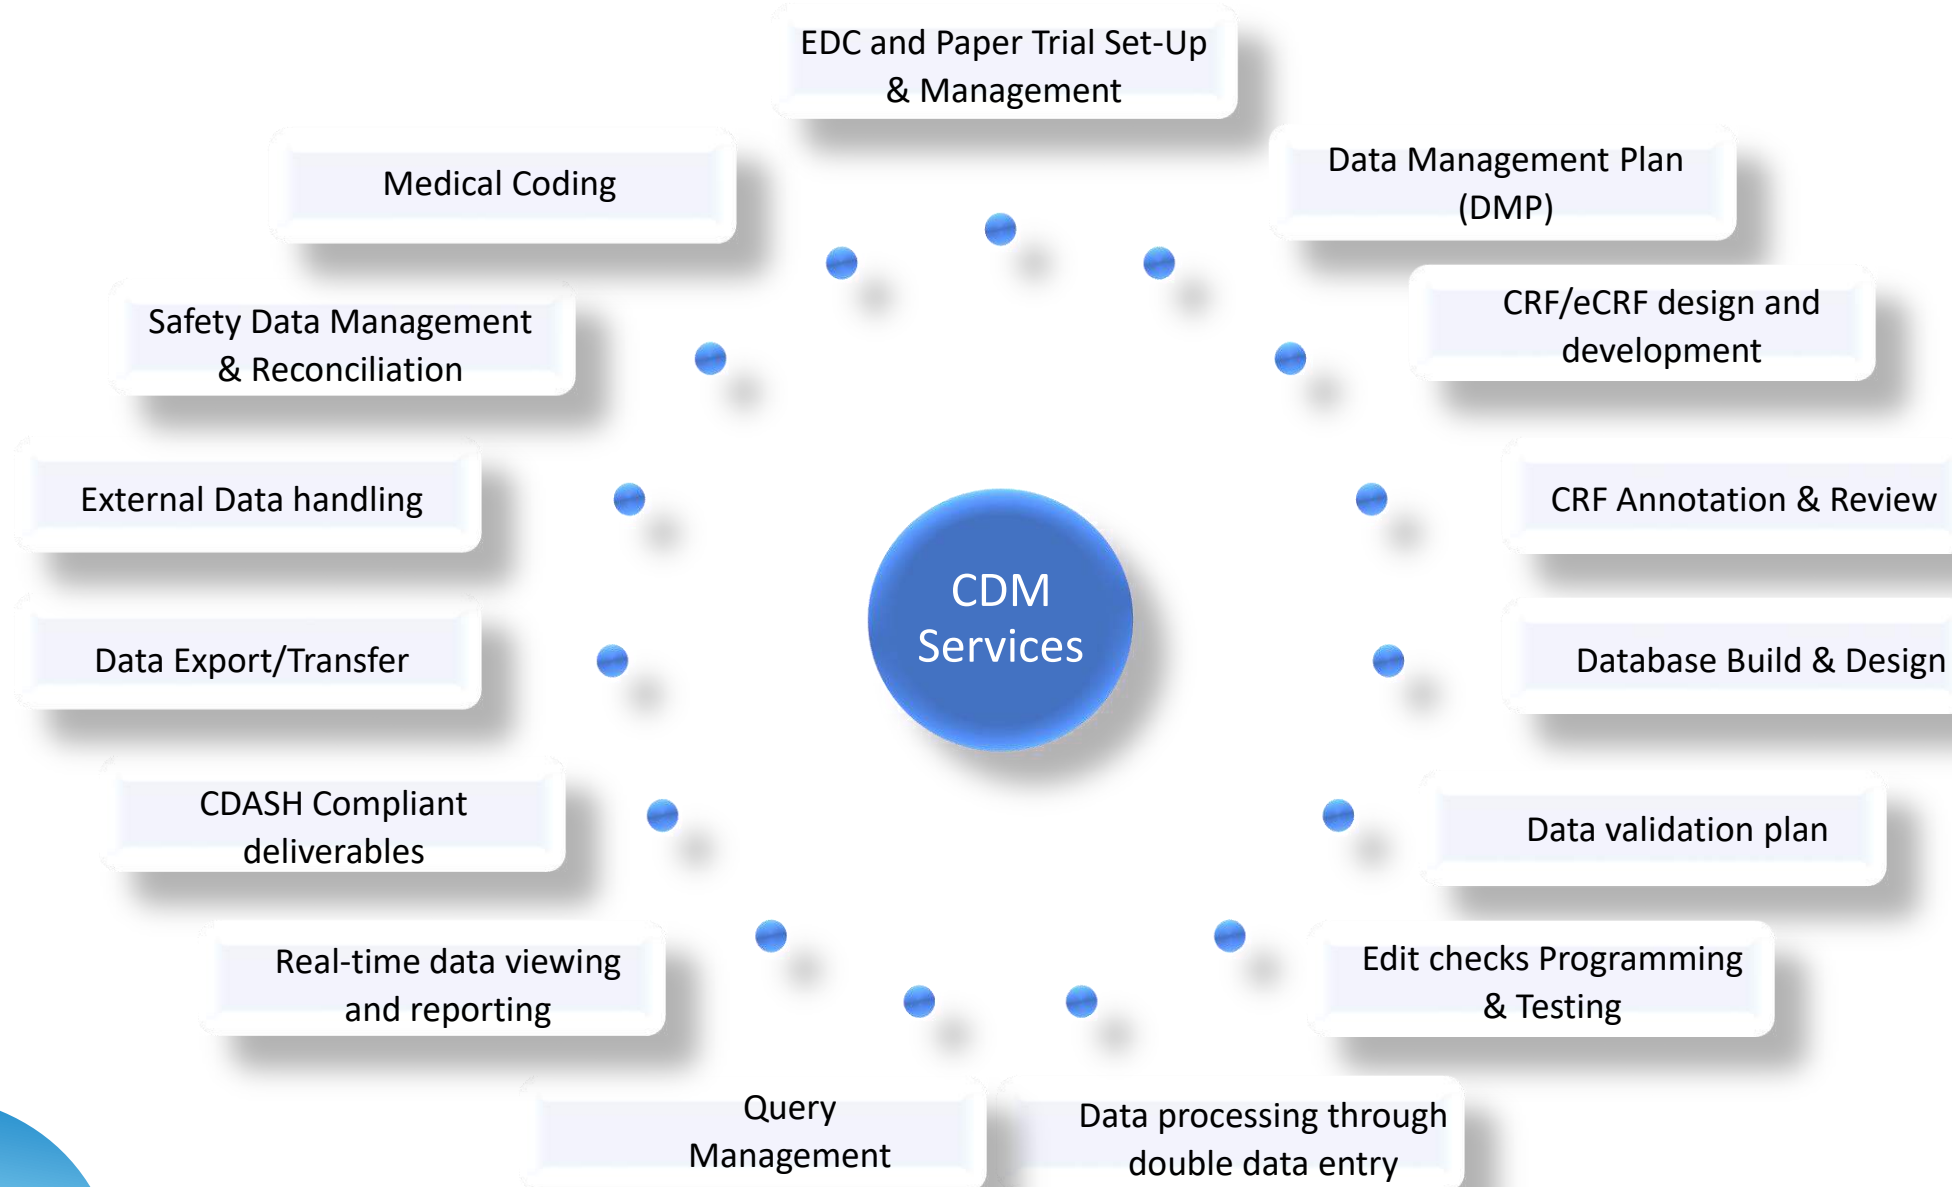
CDM Services

EDC and Paper Trial Set-Up & Management

Data Management Plan (DMP)

CRF/eCRF design and development

CRF Annotation & Review

Database Build & Design

Data validation plan

Edit checks Programming & Testing

Data processing through double data entry

Query Management

Real-time data viewing and reporting

CDASH Compliant deliverables

Data Export/Transfer

External Data handling

Safety Data Management & Reconciliation

Medical Coding